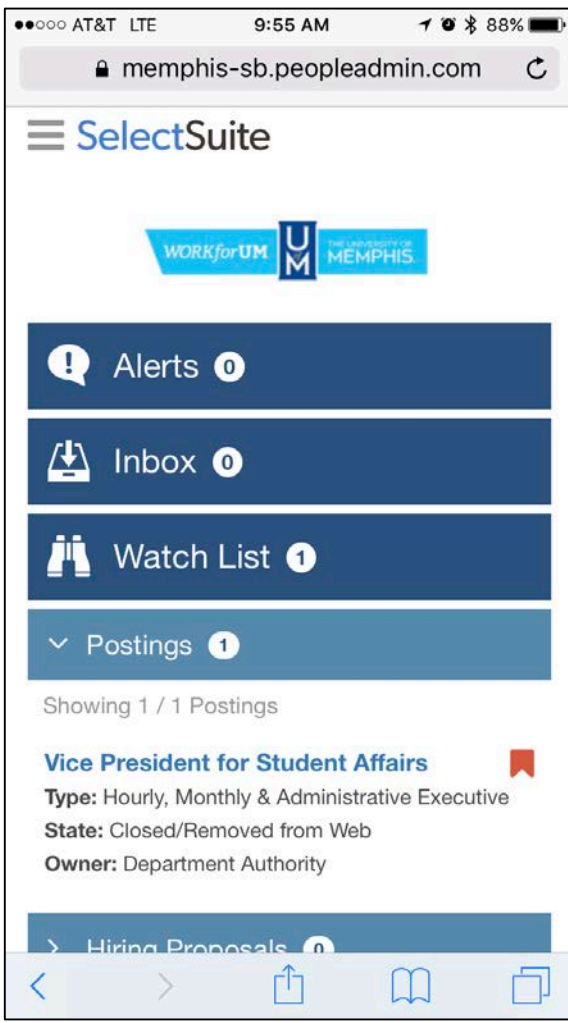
●●○○○ AT&T LTE 9:55 AM 88%

memphis-sb.peopleadmin.com

SelectSuite

WORKforUM UM THE UNIVERSITY OF MEMPHIS

Alerts 0

Inbox 0

Watch List 1

Postings 1

Showing 1 / 1 Postings

Vice President for Student Affairs

Type: Hourly, Monthly & Administrative Executive

State: Closed/Removed from Web

Owner: Department Authority

Hiring Proposals 0